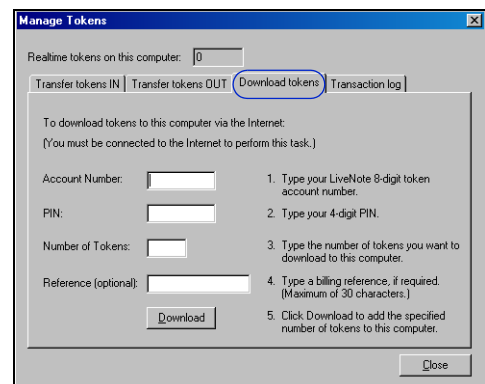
Manage Tokens

Realtime tokens on this computer: 0

Transfer tokens IN | Transfer tokens OUT | Download tokens | Transaction log

To download tokens to this computer via the Internet:
(You must be connected to the Internet to perform this task.)

Account Number:

PIN:

Number of Tokens:

Reference (optional):

Download

1. Type your LiveNote 8-digit token account number.

2. Type your 4-digit PIN.

3. Type the number of tokens you want to download to this computer.

4. Type a billing reference, if required. (Maximum of 30 characters.)

5. Click Download to add the specified number of tokens to this computer.

Close